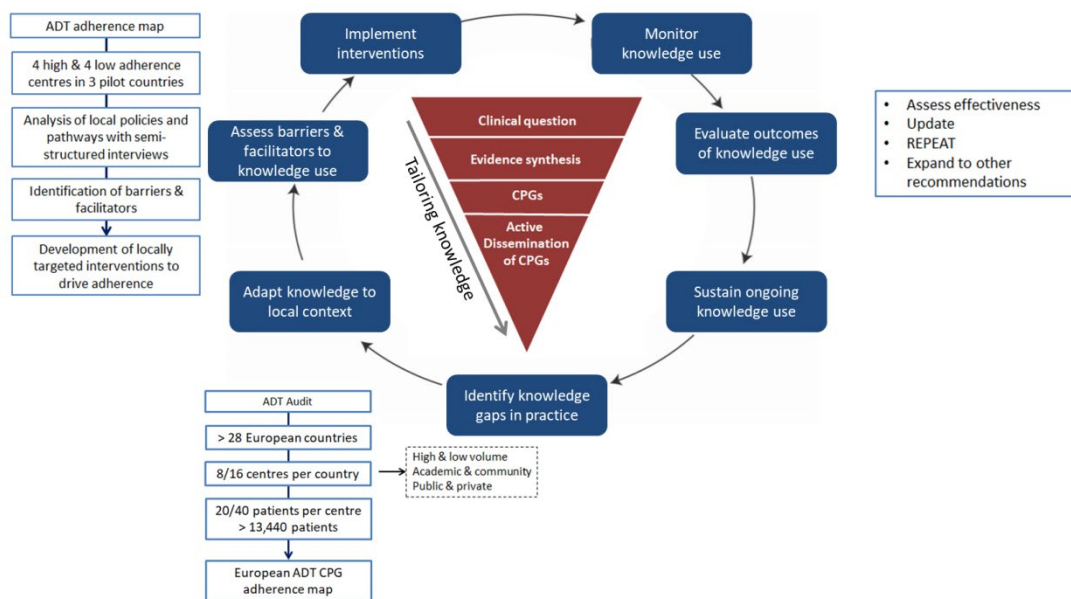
ADT adherence map

4 high & 4 low adherence centres in 3 pilot countries

Analysis of local policies and pathways with semi-structured interviews

Identification of barriers & facilitators

Development of locally targeted interventions to drive adherence

Implement interventions

Monitor knowledge use

Evaluate outcomes of knowledge use

Sustain ongoing knowledge use

Identify knowledge gaps in practice

Adapt knowledge to local context

Assess barriers & facilitators to knowledge use

Clinical question

Evidence synthesis

CPGs

Active Dissemination of CPGs

Tailoring knowledge

- Assess effectiveness
- Update
- REPEAT
- Expand to other recommendations

ADT Audit

> 28 European countries

8/16 centres per country

High & low volume
Academic & community
Public & private

20/40 patients per centre > 13,440 patients

European ADT CPG adherence map